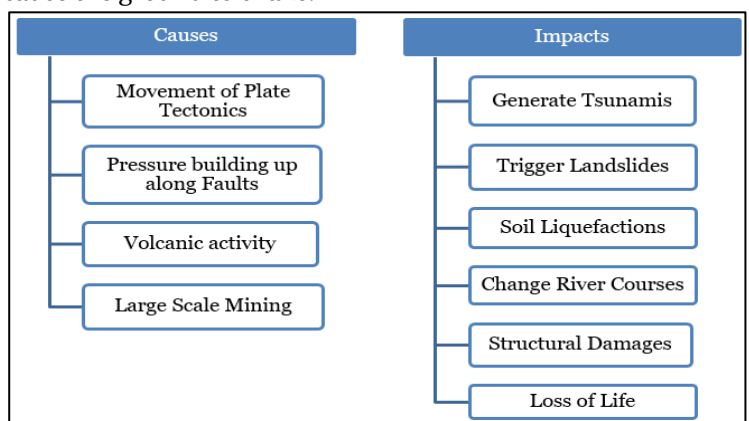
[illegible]

Causes

Movement of Plate Tectonics

Pressure building up along Faults

Volcanic activity

Large Scale Mining

Impacts

Generate Tsunamis

Trigger Landslides

Soil Liquefactions

Change River Courses

Structural Damages

Loss of Life